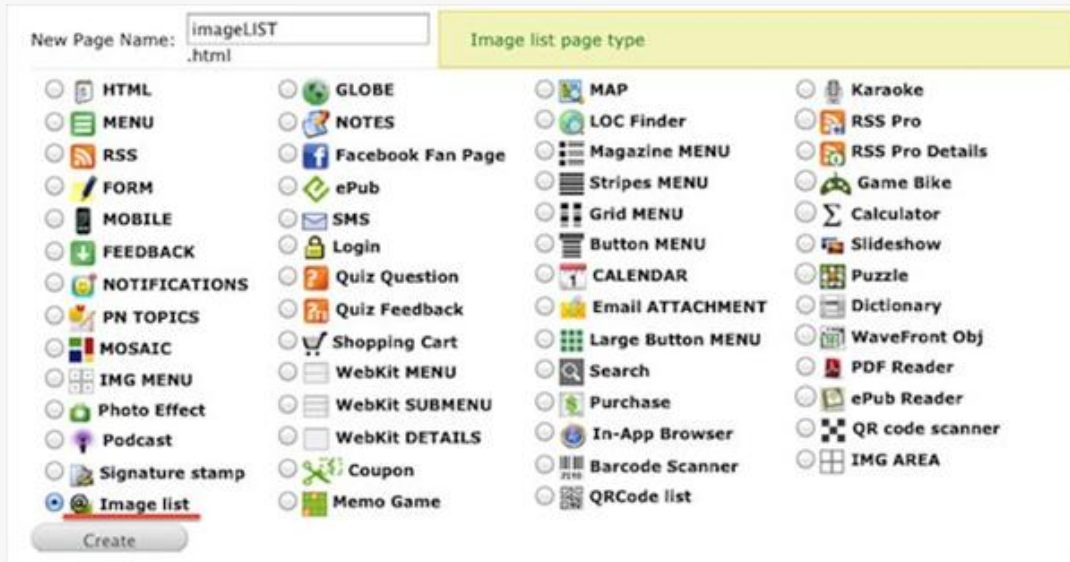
New Page Name: imageLIST .html

Image list page type

HTML
MENU
RSS
FORM
MOBILE
FEEDBACK
NOTIFICATIONS
PN TOPICS
MOSAIC
IMG MENU
Photo Effect
Podcast
Signature stamp
Image list

GLOBE
NOTES
Facebook Fan Page
ePub
SMS
Login
Quiz Question
Quiz Feedback
Shopping Cart
WebKit MENU
WebKit SUBMENU
WebKit DETAILS
Coupon
Memo Game

MAP
LOC Finder
Magazine MENU
Stripes MENU
Grid MENU
Button MENU
CALENDAR
Email ATTACHMENT
Large Button MENU
Search
Purchase
In-App Browser
Barcode Scanner
QRCode list

Karaoke
RSS Pro
RSS Pro Details
Game Bike
Calculator
Slideshow
Puzzle
Dictionary
WaveFront Obj
PDF Reader
ePub Reader
QR code scanner
IMG AREA

Create